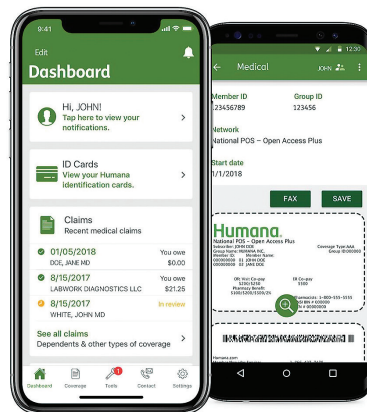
9:41

Edit

Dashboard

Hi, JOHN!
Tap here to view your notifications.

ID Cards
View your Humana identification cards.

Claims
Recent medical claims

01/05/2018
DOE, JANE MD
You owe
$0.00

8/15/2017
LABWORK DIAGNOSTICS LLC
You owe
$21.25

8/15/2017
WHITE, JOHN MD
In review

See all claims
Dependents & other types of coverage

Dashboard
Coverage
Tools
Contact
Settings

12:30

Medical
JOHN

Member ID
123456789

Group ID
123456

Network
National POS – Open Access Plus

Start date
1/1/2018

FAX
SAVE

Humana.
National POS – Open Access Plus
Subscriber: JOHN DOE
Group Name: HUMANA INC.
Member ID:
Member Name:
Coverage Type: AAA
Group: ID 000000
OV Visit Co-pay $20/$40
ER Co-pay $100
Pharmacy Benefit $10/$25/$50
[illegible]

Humana.com
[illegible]